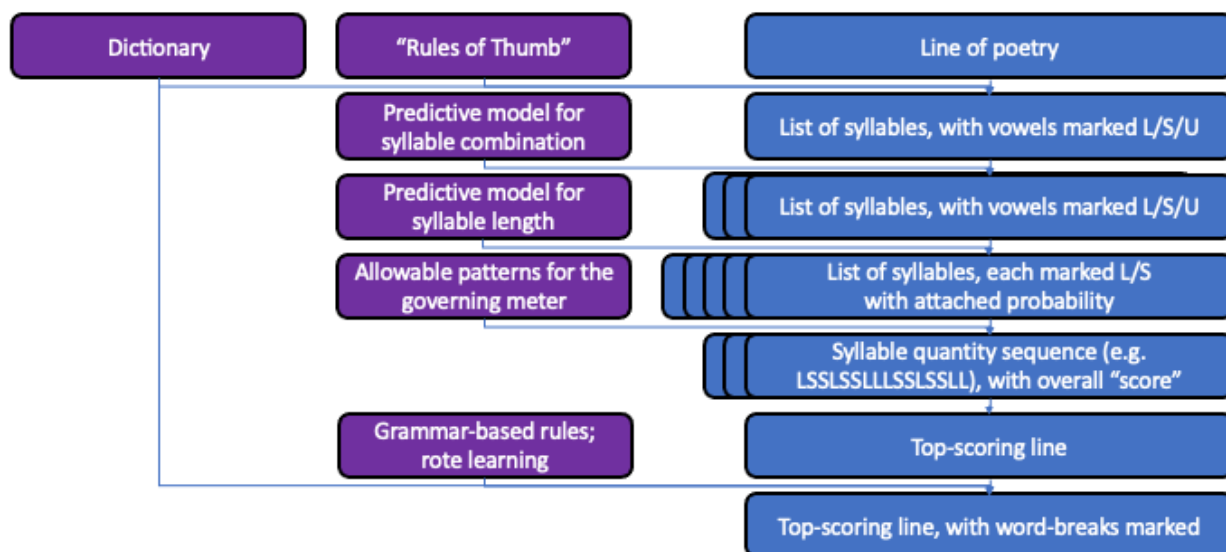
Dictionary

“Rules of Thumb”

Line of poetry

Predictive model for syllable combination

List of syllables, with vowels marked L/S/U

Predictive model for syllable length

List of syllables, with vowels marked L/S/U

Allowable patterns for the governing meter

List of syllables, each marked L/S with attached probability

Syllable quantity sequence (e.g. LSSLSSLLLSSLSSLL), with overall “score”

Grammar-based rules; rote learning

Top-scoring line

Top-scoring line, with word-breaks marked